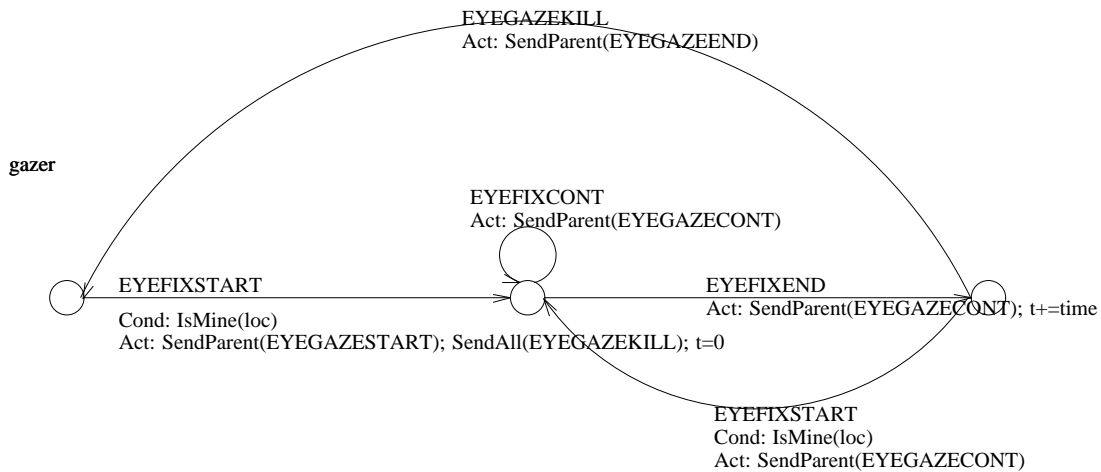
EYEGAZEKILL
Act: SendParent(EYEGAZEEND)

gazer

EYEFIXCONT
Act: SendParent(EYEGAZECONT)

EYEFIXSTART

EYEFIXEND
Act: SendParent(EYEGAZECONT); t+=time

Cond: IsMine(loc)
Act: SendParent(EYEGAZESTART); SendAll(EYEGAZEKILL); t=0

EYEFIXSTART
Cond: IsMine(loc)
Act: SendParent(EYEGAZECONT)